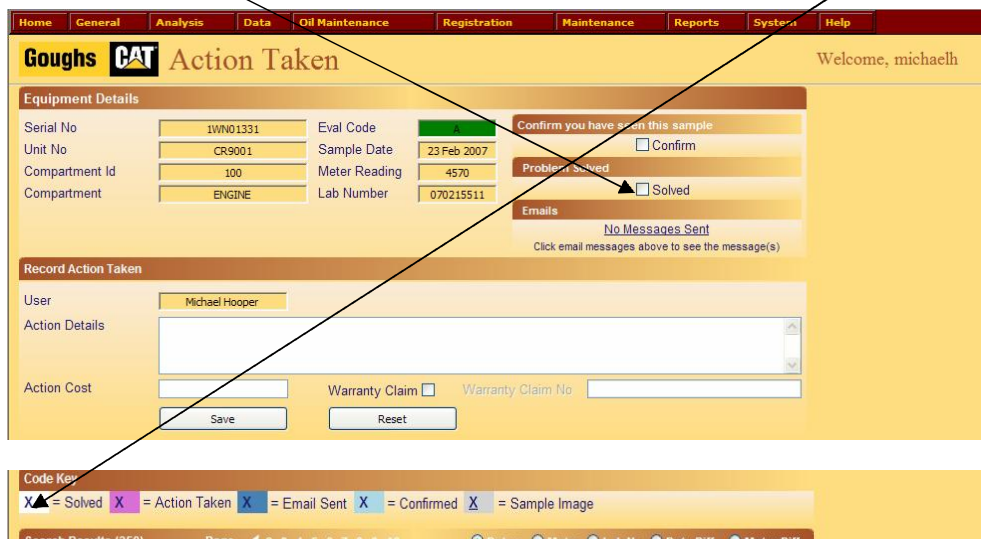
Home General Analysis Data Oil Maintenance Registration Maintenance Reports System Help

Goughs CAT Action Taken

Welcome, michaelh

Equipment Details

| Serial No | 1WN01331 | Eval Code | A |
|---|---|---|---|
| Unit No | CR9001 | Sample Date | 23 Feb 2007 |
| Compartment Id | 100 | Meter Reading | 4570 |
| Compartment | ENGINE | Lab Number | 070215511 |

Confirm you have seen this sample
Confirm

Problem solved
Solved

Emails
No Messages Sent
Click email messages above to see the message(s)

Record Action Taken

User Michael Hooper

Action Details

Action Cost

Warranty Claim

Warranty Claim No

Save

Reset

Code Key
X = Solved X = Action Taken X = Email Sent X = Confirmed X = Sample Image

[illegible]